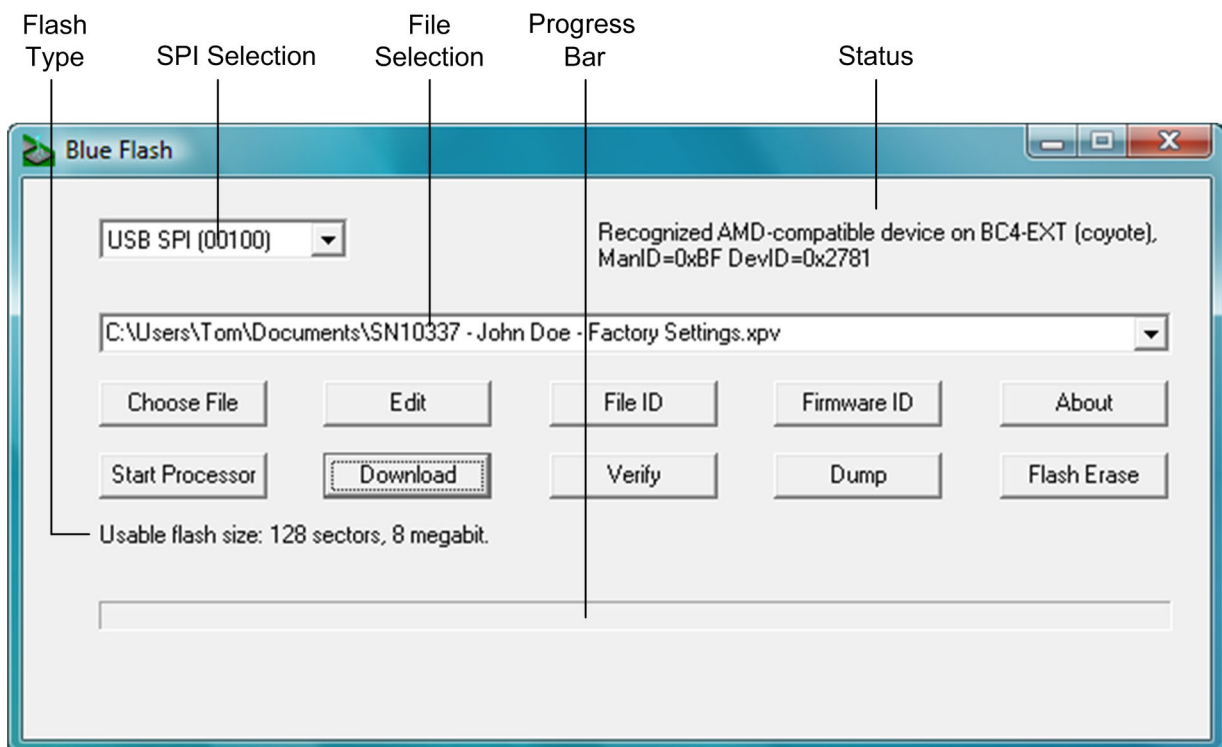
Flash Type

SPI Selection

File Selection

Progress Bar

Status

Blue Flash

USB SPI (00100)

Recognized AMD-compatible device on BC4-EXT (coyote), ManID=0xBF DevID=0x2781

C:\Users\Tom\Documents\SN10337 - John Doe - Factory Settings.xpv

| Choose File | Edit | File ID | Firmware ID | About |
|---|---|---|---|---|
| Start Processor | Download | Verify | Dump | Flash Erase |

Usable flash size: 128 sectors, 8 megabit.